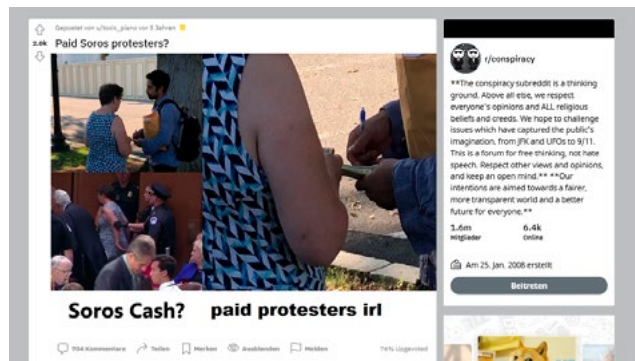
Gepostet von u/toxic_piano vor 5 Jahren

2.6k

Paid Soros protesters?

Soros Cash? paid protesters irl

704 Kommentare Teilen Merken Ausblenden Melden

76% Upgevoted

r/conspiracy

**The conspiracy subreddit is a thinking ground. Above all else, we respect everyone's opinions and ALL religious beliefs and creeds. We hope to challenge issues which have captured the public's imagination, from JFK and UFOs to 9/11. This is a forum for free thinking, not hate speech. Respect other views and opinions, and keep an open mind.** **Our intentions are aimed towards a fairer, more transparent world and a better future for everyone.**

1.6m
Mitglieder

6.4k
Online

Am 25. Jan. 2008 erstellt

Beitreten